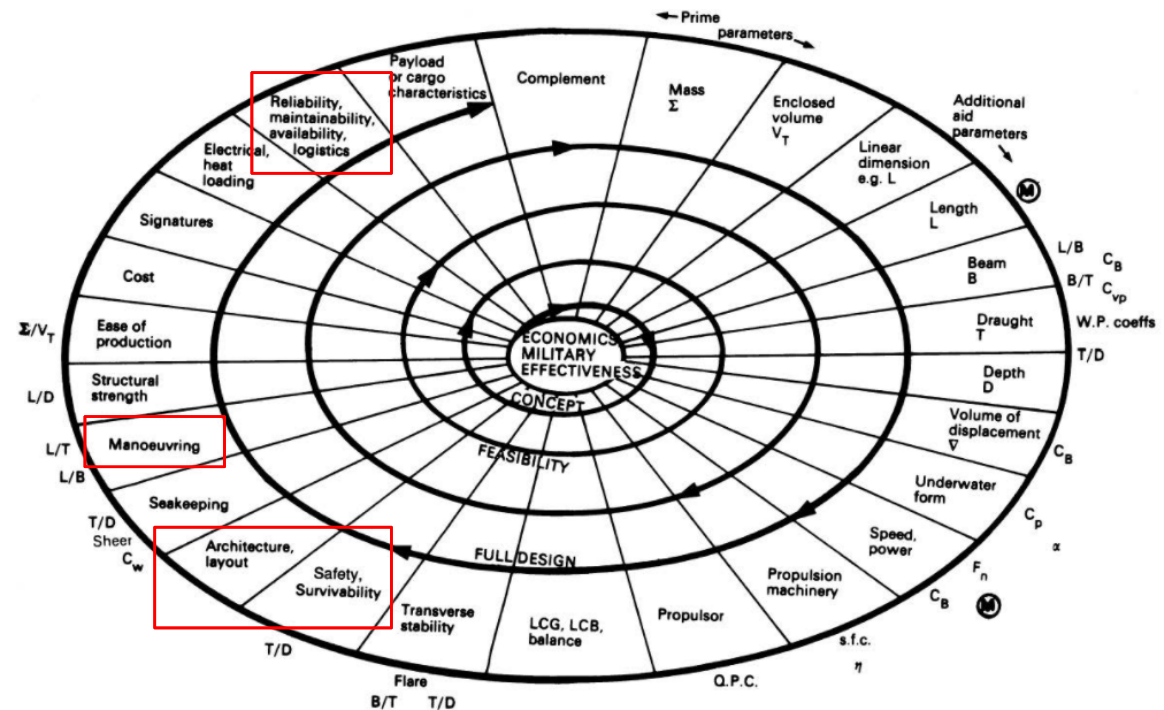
← Prime parameters →

Payload or cargo characteristics

Complement

Mass
$\Sigma$

Enclosed volume
$V_T$

Linear dimension e.g. L

Additional aid parameters

Ⓜ

Length
L

Beam
B

Draught
T

Depth
D

Volume of displacement
$\nabla$

Underwater form

Speed, power

Propulsion machinery

Propulsor

LCG, LCB, balance

Transverse stability

Safety, Survivability

Architecture, layout

Seakeeping

Manoeuvring

Structural strength

Ease of production

Cost

Signatures

Electrical, heat loading

Reliability, maintainability, availability, logistics

ECONOMICS MILITARY EFFECTIVENESS

CONCEPT

FEASIBILITY

FULL DESIGN

L/B
$C_B$
B/T
$C_{vp}$
W.P. coeffs
T/D
$C_B$
$C_p$
$\alpha$
$F_n$
$C_B$
Ⓜ
s.f.c.
$\eta$
Q.P.C.
Flare
B/T
T/D
T/D
T/D
Sheer
$C_w$
L/B
L/T
L/D
$\Sigma/V_T$